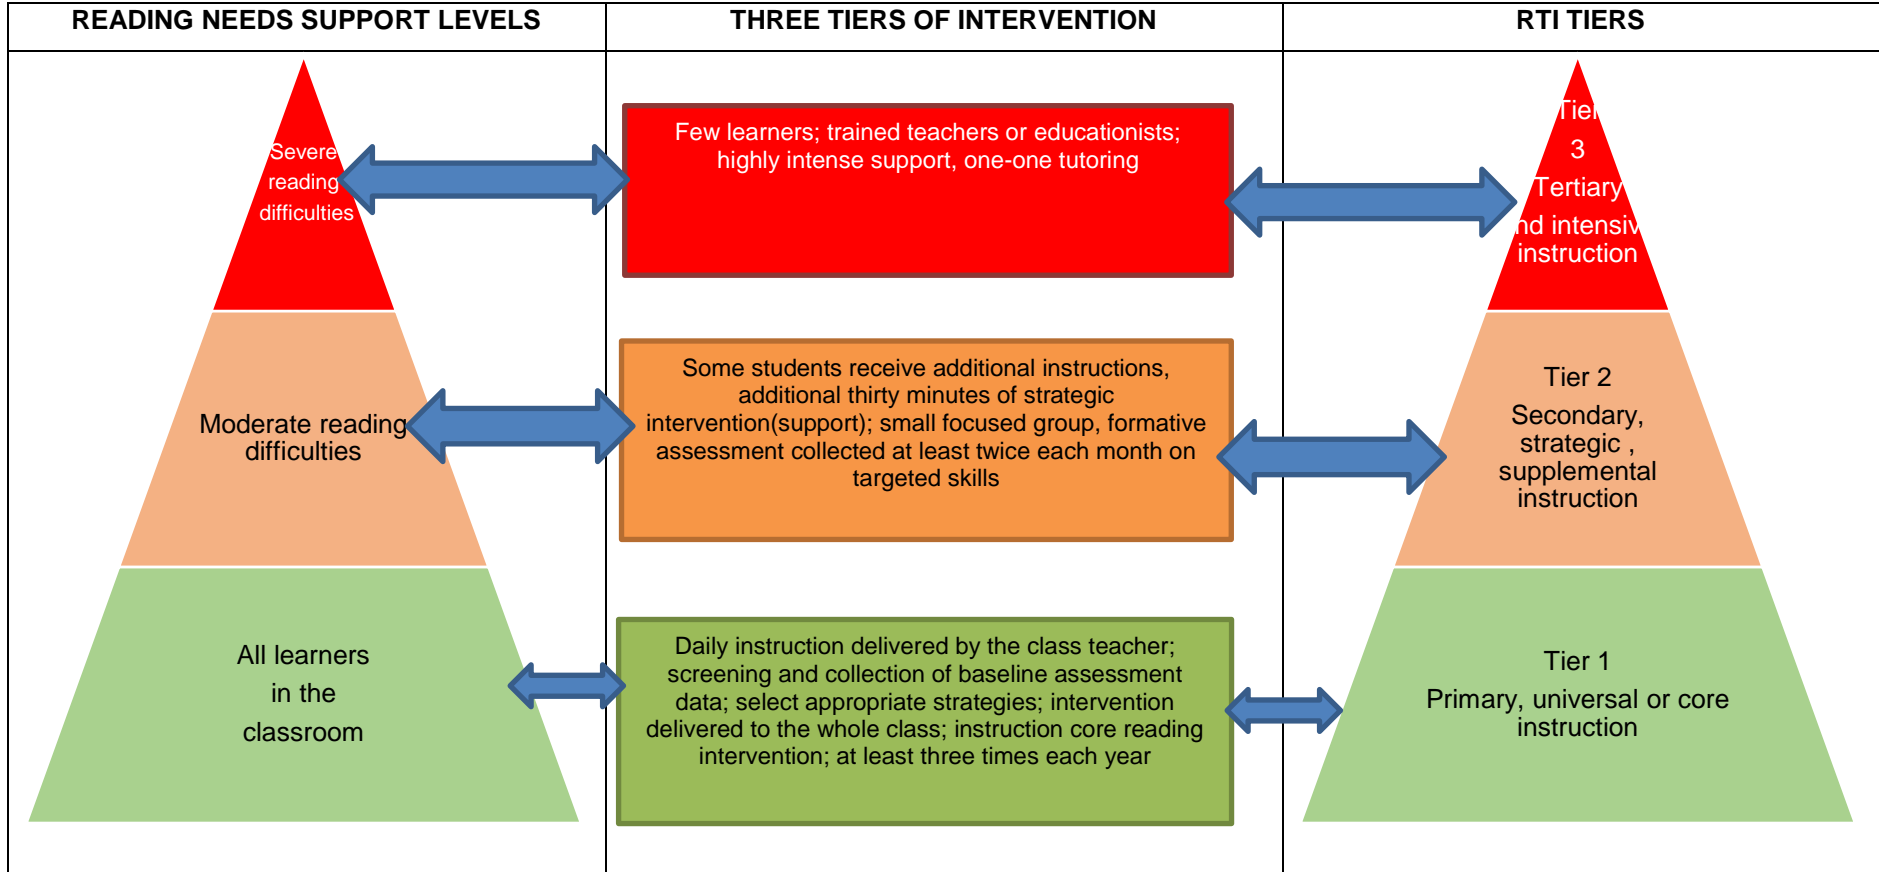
| READING NEEDS SUPPORT LEVELS | THREE TIERS OF INTERVENTION | RTI TIERS |
|---|---|---|
| Severe reading difficulties | Few learners; trained teachers or educationists; highly intense support, one-one tutoring | Tier 3 Tertiary nd intensiv instruction |
| Moderate reading difficulties | Some students receive additional instructions, additional thirty minutes of strategic intervention(support); small focused group, formative assessment collected at least twice each month on targeted skills | Tier 2 Secondary, strategic , supplemental instruction |
| All learners in the classroom | Daily instruction delivered by the class teacher; screening and collection of baseline assessment data; select appropriate strategies; intervention delivered to the whole class; instruction core reading intervention; at least three times each year | Tier 1 Primary, universal or core instruction |